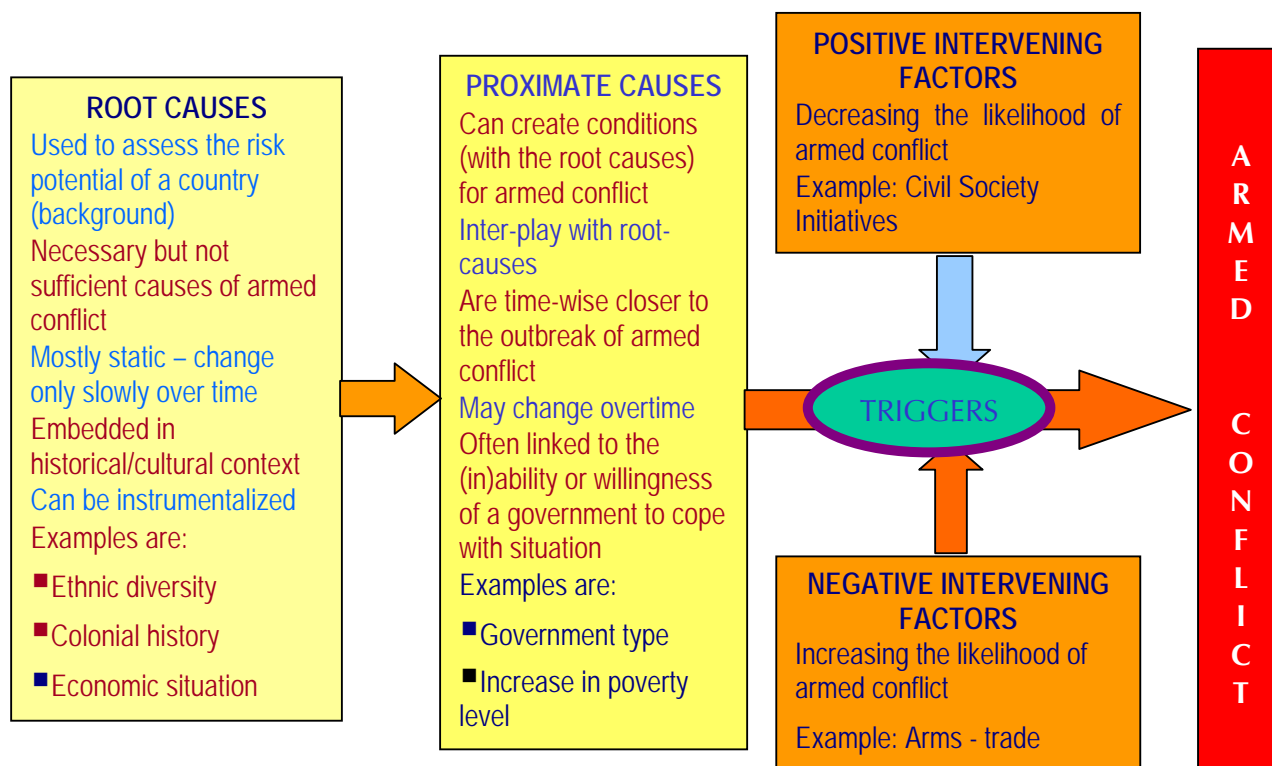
ROOT CAUSES
Used to assess the risk potential of a country (background)
Necessary but not sufficient causes of armed conflict
Mostly static – change only slowly over time
Embedded in historical/cultural context
Can be instrumentalized
Examples are:
▪Ethnic diversity
▪Colonial history
▪Economic situation

PROXIMATE CAUSES
Can create conditions (with the root causes) for armed conflict
Inter-play with root-causes
Are time-wise closer to the outbreak of armed conflict
May change overtime
Often linked to the (in)ability or willingness of a government to cope with situation
Examples are:
▪Government type
▪Increase in poverty level

POSITIVE INTERVENING FACTORS
Decreasing the likelihood of armed conflict
Example: Civil Society Initiatives

TRIGGERS

NEGATIVE INTERVENING FACTORS
Increasing the likelihood of armed conflict
Example: Arms - trade

ARMED CONFLICT